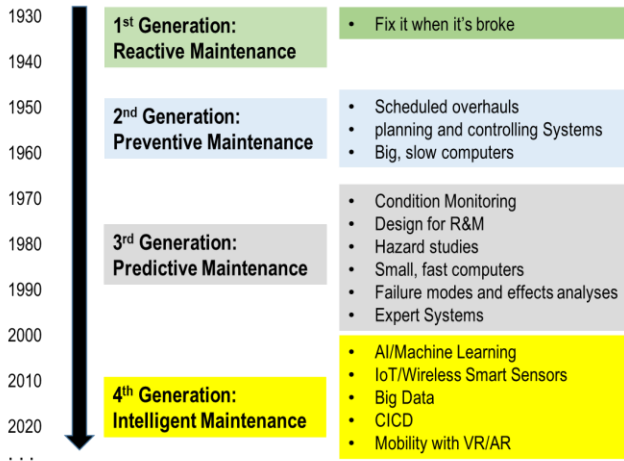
1930
1940
1950
1960
1970
1980
1990
2000
2010
2020
. . .

1$^{st}$ Generation: Reactive Maintenance

• Fix it when it's broke

2$^{nd}$ Generation: Preventive Maintenance

• Scheduled overhauls
• planning and controlling Systems
• Big, slow computers

3$^{rd}$ Generation: Predictive Maintenance

• Condition Monitoring
• Design for R&M
• Hazard studies
• Small, fast computers
• Failure modes and effects analyses
• Expert Systems

4$^{th}$ Generation: Intelligent Maintenance

• AI/Machine Learning
• IoT/Wireless Smart Sensors
• Big Data
• CICD
• Mobility with VR/AR